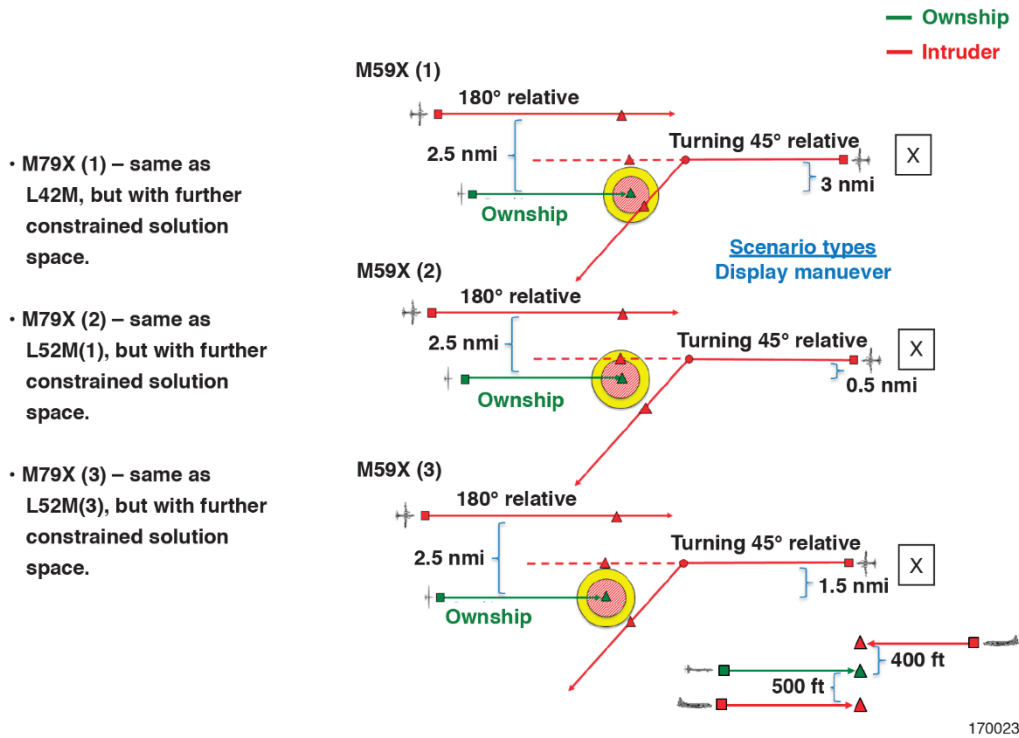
Ownship
Intruder

• M79X (1) – same as L42M, but with further constrained solution space.

• M79X (2) – same as L52M(1), but with further constrained solution space.

• M79X (3) – same as L52M(3), but with further constrained solution space.

M59X (1)
180° relative
2.5 nmi
Turning 45° relative
X
3 nmi
Ownship

Scenario types
Display manuever

M59X (2)
180° relative
2.5 nmi
Turning 45° relative
X
0.5 nmi
Ownship

M59X (3)
180° relative
2.5 nmi
Turning 45° relative
X
1.5 nmi
Ownship

400 ft
500 ft

170023